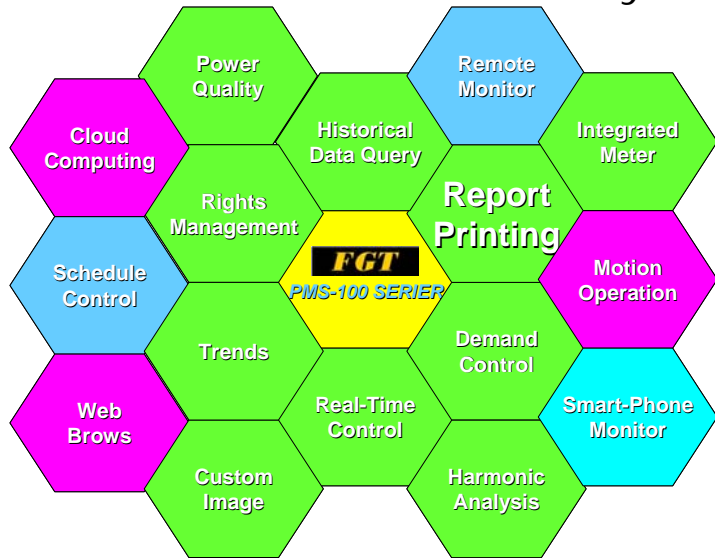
Power Quality

Remote Monitor

Cloud Computing

Historical Data Query

Integrated Meter

Rights Management

Report Printing

FGT
PMS-100 SERIER

Schedule Control

Motion Operation

Trends

Demand Control

Web Brows

Real-Time Control

Smart-Phone Monitor

Custom Image

Harmonic Analysis